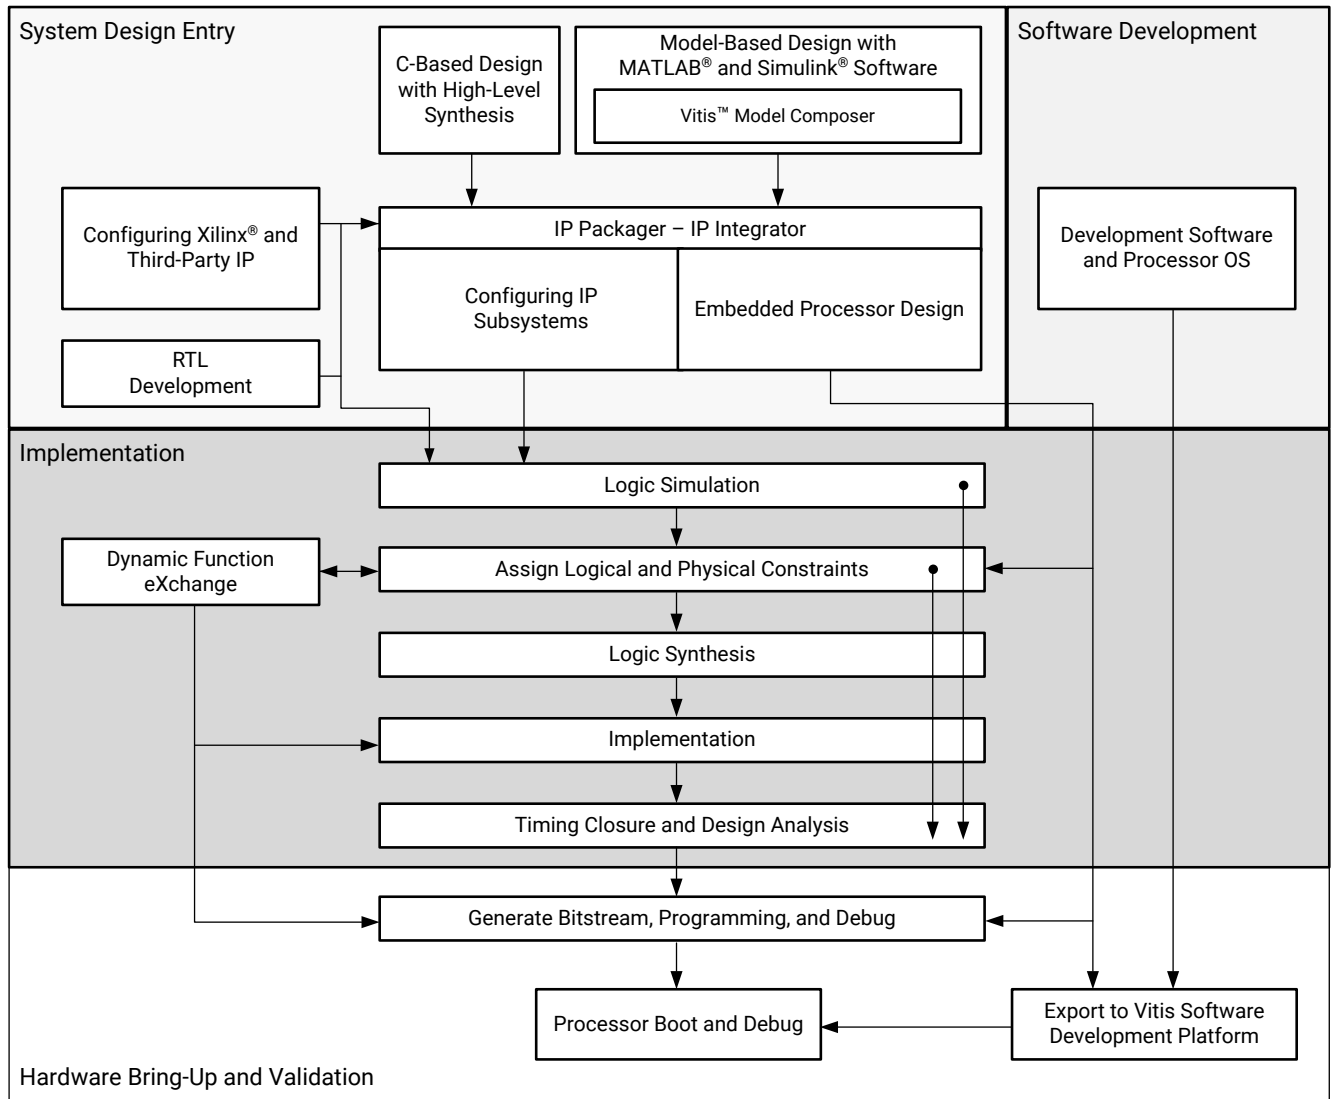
System Design Entry

C-Based Design with High-Level Synthesis

Model-Based Design with MATLAB® and Simulink® Software

Vitis™ Model Composer

Software Development

Configuring Xilinx® and Third-Party IP

IP Packager – IP Integrator

Configuring IP Subsystems

Embedded Processor Design

Development Software and Processor OS

RTL Development

Implementation

Logic Simulation

Dynamic Function eXchange

Assign Logical and Physical Constraints

Logic Synthesis

Implementation

Timing Closure and Design Analysis

Generate Bitstream, Programming, and Debug

Processor Boot and Debug

Export to Vitis Software Development Platform

Hardware Bring-Up and Validation